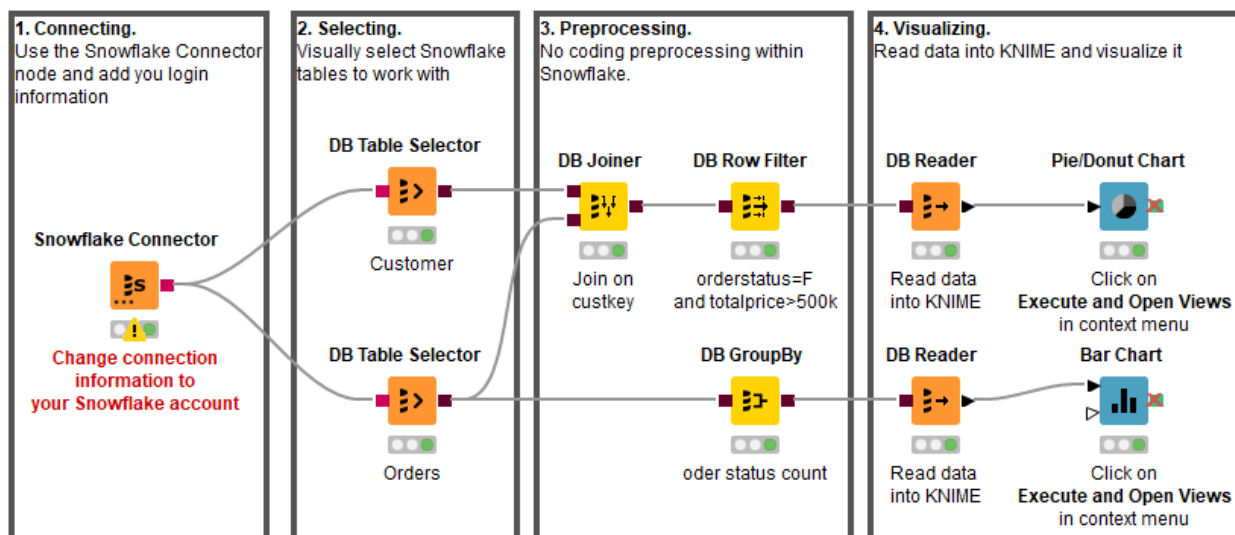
1. Connecting.
Use the Snowflake Connector node and add you login information

Snowflake Connector

Change connection information to your Snowflake account

2. Selecting.
Visually select Snowflake tables to work with

DB Table Selector

Customer

DB Table Selector

Orders

3. Preprocessing.
No coding preprocessing within Snowflake.

DB Joiner

Join on custkey

DB Row Filter

orderstatus=F and totalprice>500k

DB GroupBy

oder status count

4. Visualizing.
Read data into KNIME and visualize it

DB Reader

Read data into KNIME

Pie/Donut Chart

Click on **Execute and Open Views** in context menu

DB Reader

Read data into KNIME

Bar Chart

Click on **Execute and Open Views** in context menu